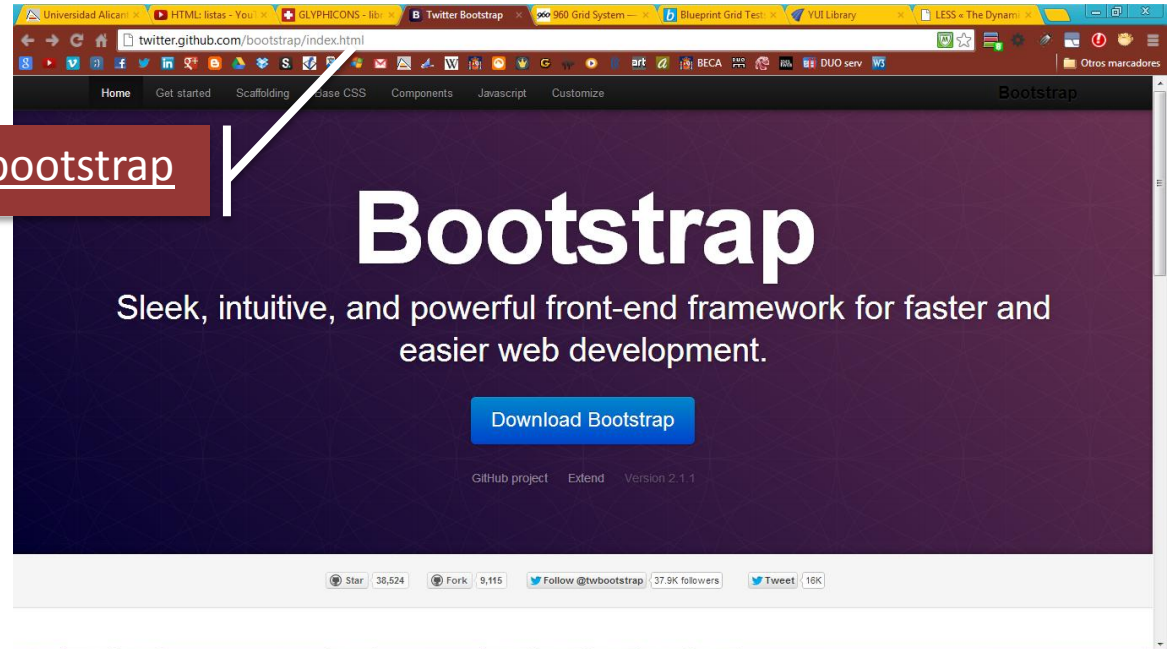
Universidad Alicant × HTML: listas - You × GLYPHICONS - libr × Twitter Bootstrap × 960 Grid System — × Blueprint Grid Test × YUI Library × LESS « The Dynami ×

twitter.github.com/bootstrap/index.html

BECA DUO serv W3 Otros marcadores

Home Get started Scaffolding Base CSS Components Javascript Customize Bootstrap

bootstrap

Bootstrap

Sleek, intuitive, and powerful front-end framework for faster and easier web development.

Download Bootstrap

GitHub project Extend Version 2.1.1

Star 38,524 Fork 9,115 Follow @twbootstrap 37.9K followers Tweet 16K